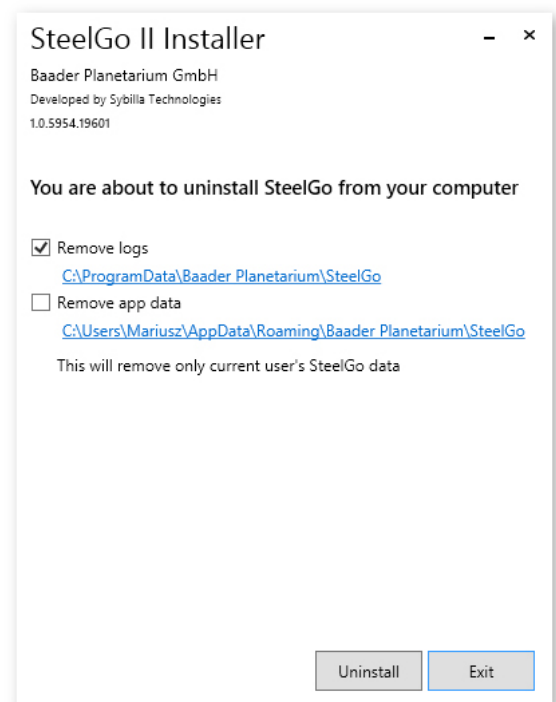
SteelGo II Installer

Baader Planetarium GmbH

Developed by Sybilla Technologies

1.0.5954.19601

You are about to uninstall SteelGo from your computer

Remove logs

C:\ProgramData\Baader Planetarium\SteelGo

Remove app data

C:\Users\Mariusz\AppData\Roaming\Baader Planetarium\SteelGo

This will remove only current user's SteelGo data

Uninstall

Exit